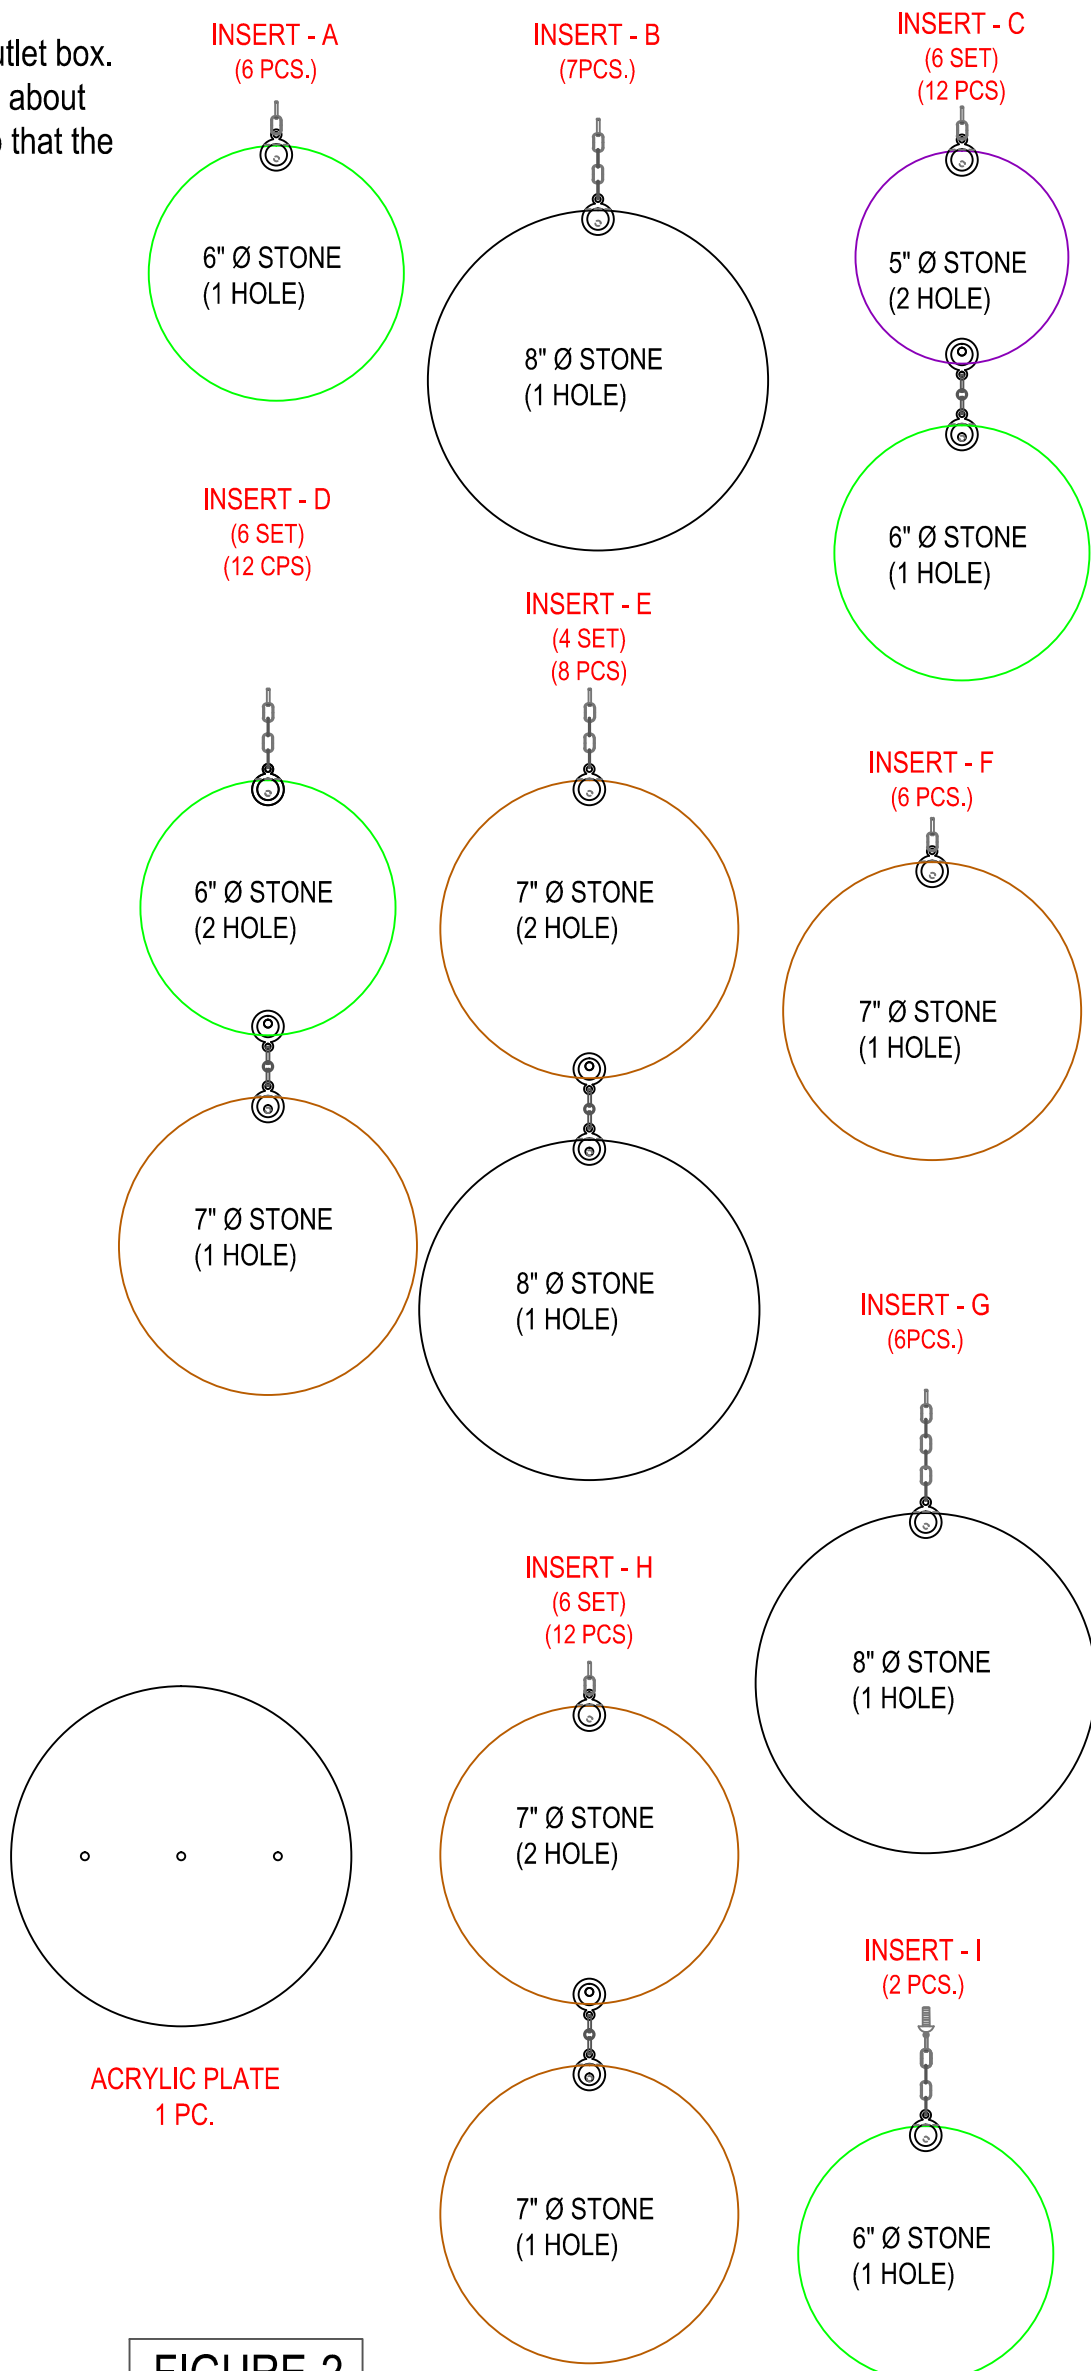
utlet box.
about
that the

INSERT - A
(6 PCS.)

6" Ø STONE
(1 HOLE)

INSERT - B
(7PCS.)

8" Ø STONE
(1 HOLE)

INSERT - C
(6 SET)
(12 PCS)

5" Ø STONE
(2 HOLE)

6" Ø STONE
(1 HOLE)

INSERT - D
(6 SET)
(12 CPS)

6" Ø STONE
(2 HOLE)

7" Ø STONE
(1 HOLE)

INSERT - E
(4 SET)
(8 PCS)

7" Ø STONE
(2 HOLE)

8" Ø STONE
(1 HOLE)

INSERT - F
(6 PCS.)

7" Ø STONE
(1 HOLE)

INSERT - G
(6PCS.)

8" Ø STONE
(1 HOLE)

INSERT - H
(6 SET)
(12 PCS)

7" Ø STONE
(2 HOLE)

7" Ø STONE
(1 HOLE)

ACRYLIC PLATE
1 PC.

INSERT - I
(2 PCS.)

6" Ø STONE
(1 HOLE)

FIGURE 2